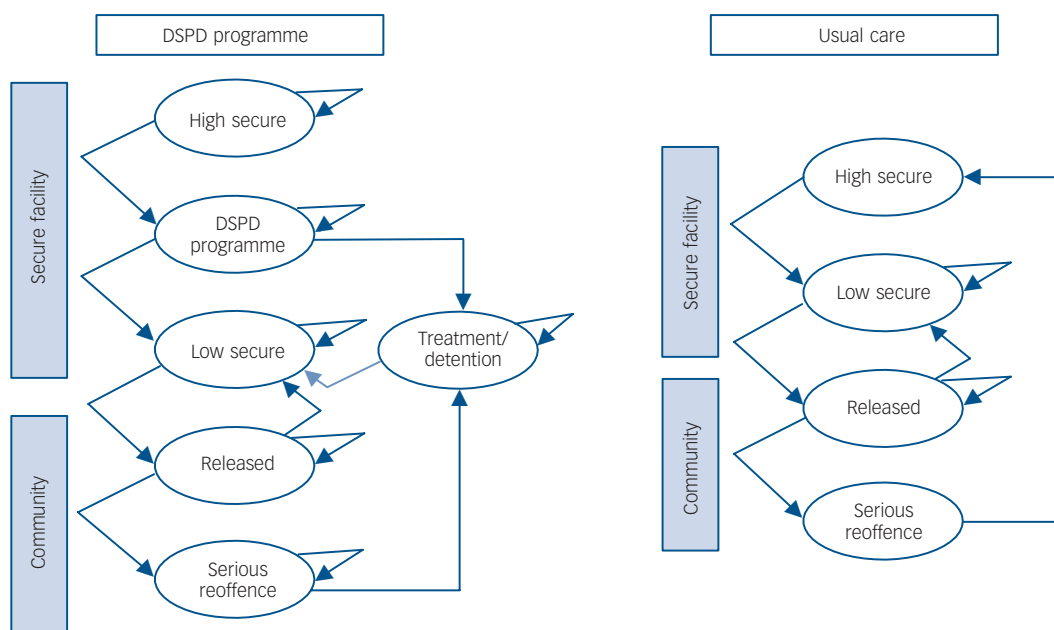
DSPD programme

Secure facility

High secure

DSPD programme

Low secure

Treatment/ detention

Community

Released

Serious reoffence

Usual care

Secure facility

High secure

Low secure

Community

Released

Serious reoffence